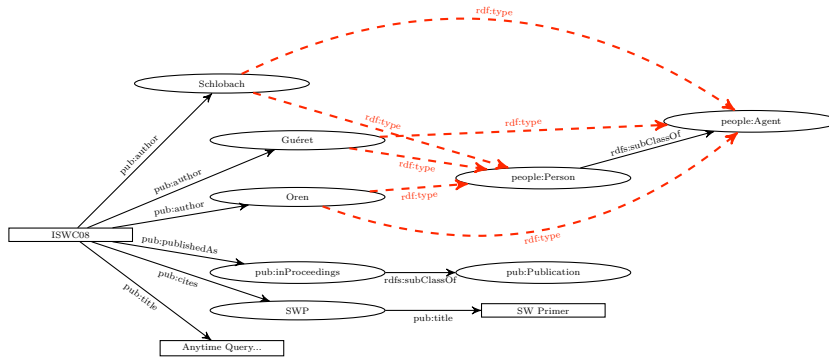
rdf:type

Schlobach

rdf:type

rdf:type

people:Agent

Guéret

rdf:type

rdfs:subClassOf

people:Person

pub:author

pub:author

Oren

rdf:type

pub:author

rdf:type

ISWC08

pub:publishedAs

pub:inProceedings

pub:Publication

rdfs:subClassOf

pub:cites

pub:title

SWP

SW Primer

pub:title

Anytime Query...